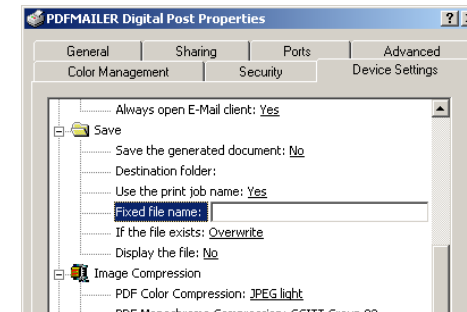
PDFMAILER Digital Post Properties

?

General
Sharing
Ports
Advanced
Color Management
Security
Device Settings

Always open E-Mail client: Yes
Save
Save the generated document: No
Destination folder:
Use the print job name: Yes
Fixed file name:
If the file exists: Overwrite
Display the file: No
Image Compression
PDF Color Compression: JPEG light
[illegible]